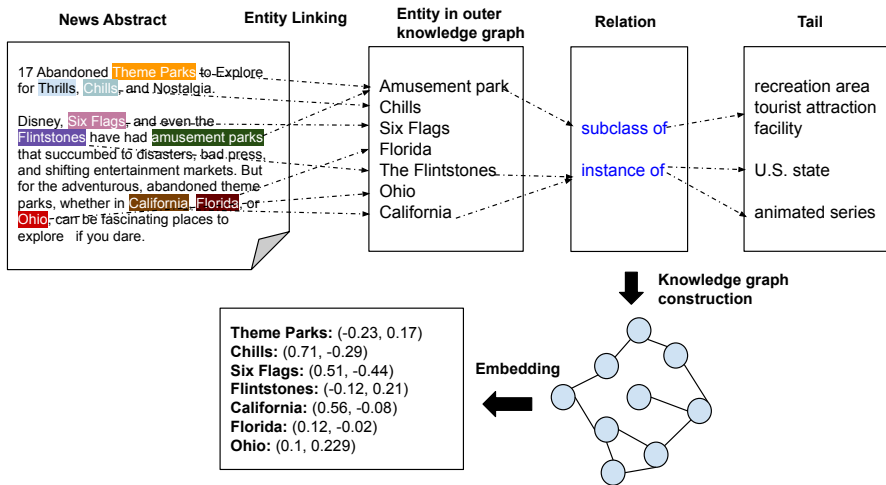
News Abstract

Entity Linking

Entity in outer knowledge graph

Relation

Tail

17 Abandoned Theme Parks to Explore for Thrills, Chills, and Nostalgia.

Disney, Six Flags, and even the Flintstones have had amusement parks that succumbed to disasters, bad press, and shifting entertainment markets. But for the adventurous, abandoned theme parks, whether in California, Florida, or Ohio, can be fascinating places to explore if you dare.

Amusement park
Chills
Six Flags
Florida
The Flintstones
Ohio
California

subclass of

instance of

recreation area
tourist attraction
facility

U.S. state

animated series

Knowledge graph construction

Embedding

Theme Parks: (-0.23, 0.17)
Chills: (0.71, -0.29)
Six Flags: (0.51, -0.44)
Flintstones: (-0.12, 0.21)
California: (0.56, -0.08)
Florida: (0.12, -0.02)
Ohio: (0.1, 0.229)